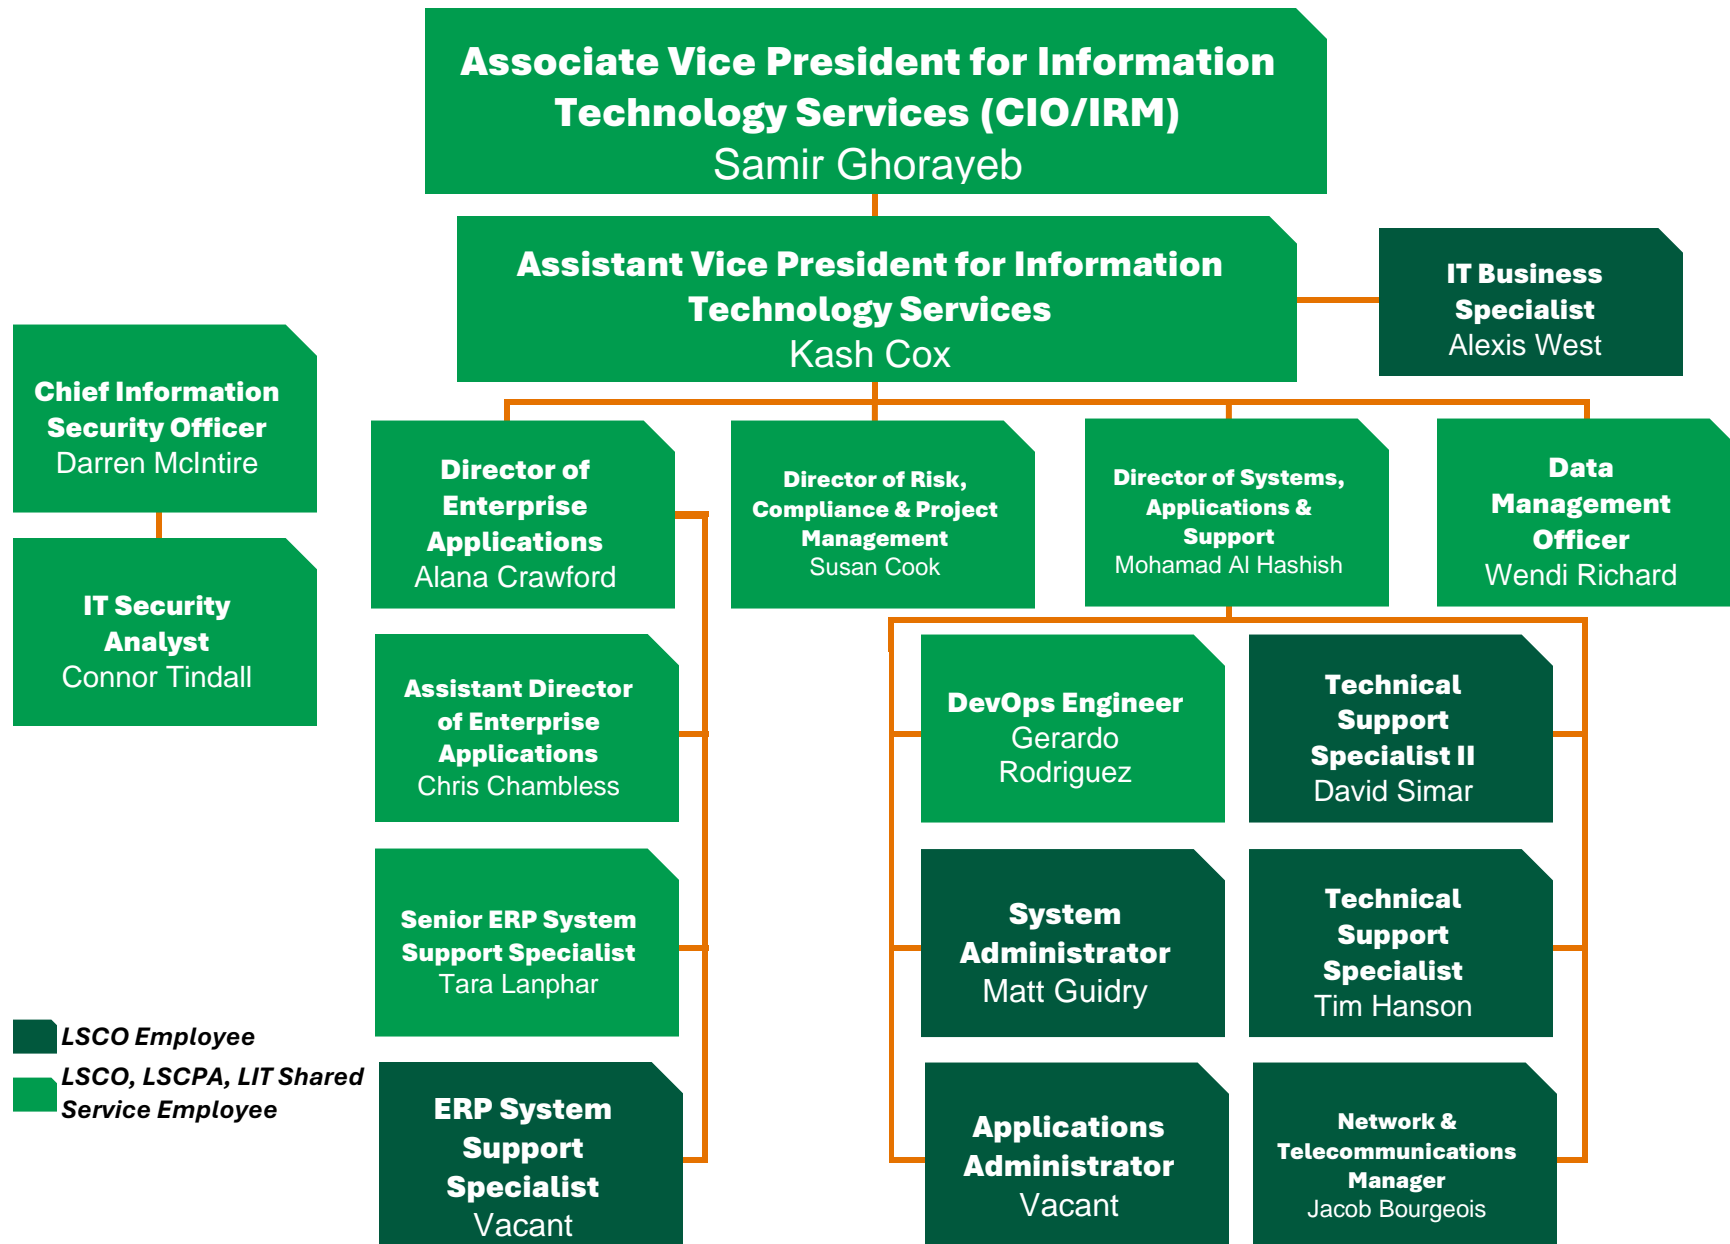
Associate Vice President for Information Technology Services (CIO/IRM)
Samir Ghorayeb

Assistant Vice President for Information Technology Services
Kash Cox

IT Business Specialist
Alexis West

Chief Information Security Officer
Darren McIntire

IT Security Analyst
Connor Tindall

Director of Enterprise Applications
Alana Crawford

Director of Risk, Compliance & Project Management
Susan Cook

Director of Systems, Applications & Support
Mohamad Al Hashish

Data Management Officer
Wendi Richard

Assistant Director of Enterprise Applications
Chris Chambless

Senior ERP System Support Specialist
Tara Lanphar

ERP System Support Specialist
Vacant

DevOps Engineer
Gerardo Rodriguez

Technical Support Specialist II
David Simar

System Administrator
Matt Guidry

Technical Support Specialist
Tim Hanson

Applications Administrator
Vacant

Network & Telecommunications Manager
Jacob Bourgeois

LSCO Employee
LSCO, LSCPA, LIT Shared Service Employee